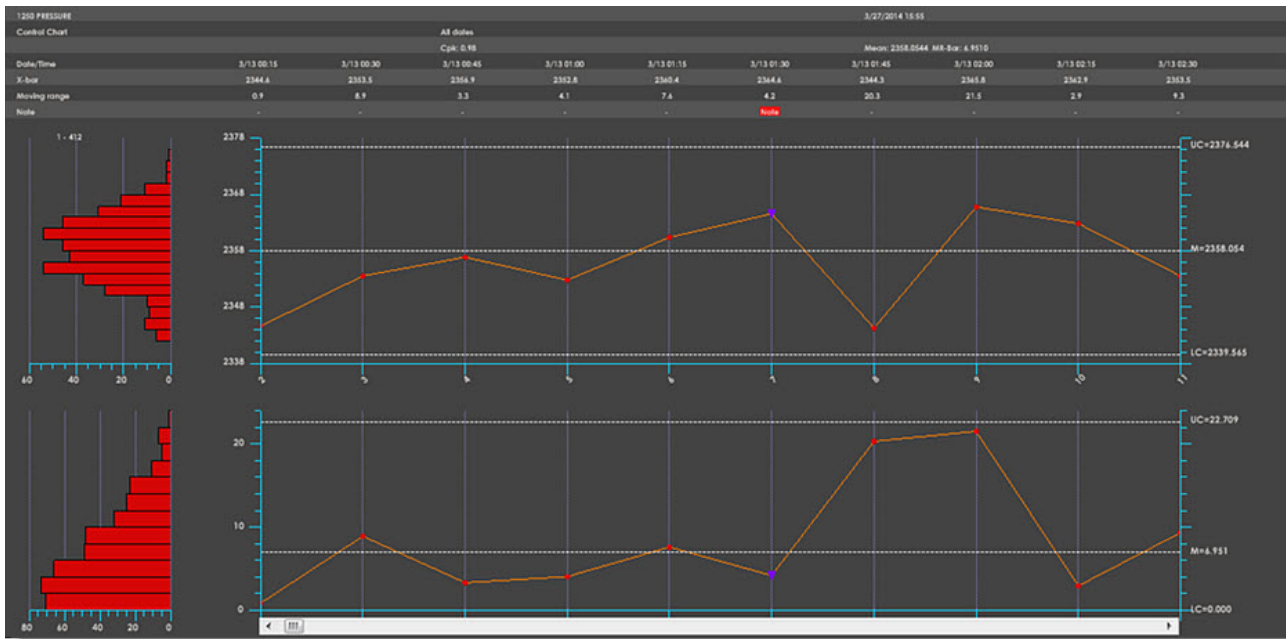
1250 PRESSURE 3/27/2014 15:55

Control Chart

All dates

Cpk: 0.98

Mean: 2358.0544 MR-Bar: 6.9510

| Date/Time | 3/13 00:15 | 3/13 00:30 | 3/13 00:45 | 3/13 01:00 | 3/13 01:15 | 3/13 01:30 | 3/13 01:45 | 3/13 02:00 | 3/13 02:15 | 3/13 02:30 |
|---|---|---|---|---|---|---|---|---|---|---|
| X-bar | 2344.6 | 2353.5 | 2356.9 | 2352.8 | 2360.4 | 2364.6 | 2344.3 | 2365.8 | 2362.9 | 2353.5 |
| Moving range | 0.9 | 8.9 | 3.3 | 4.1 | 7.6 | 4.2 | 20.3 | 21.5 | 2.9 | 9.3 |
| Note | - | - | - | - | - | Note | - | - | - | - |

1 - 412

60 40 20 0

2378
2368
2358
2348
2338

2 3 4 5 6 7 8 9 10 11

UC=2376.544
M=2358.054
LC=2339.565

80 60 40 20 0

20
10
0

UC=22.709
M=6.951
LC=0.000